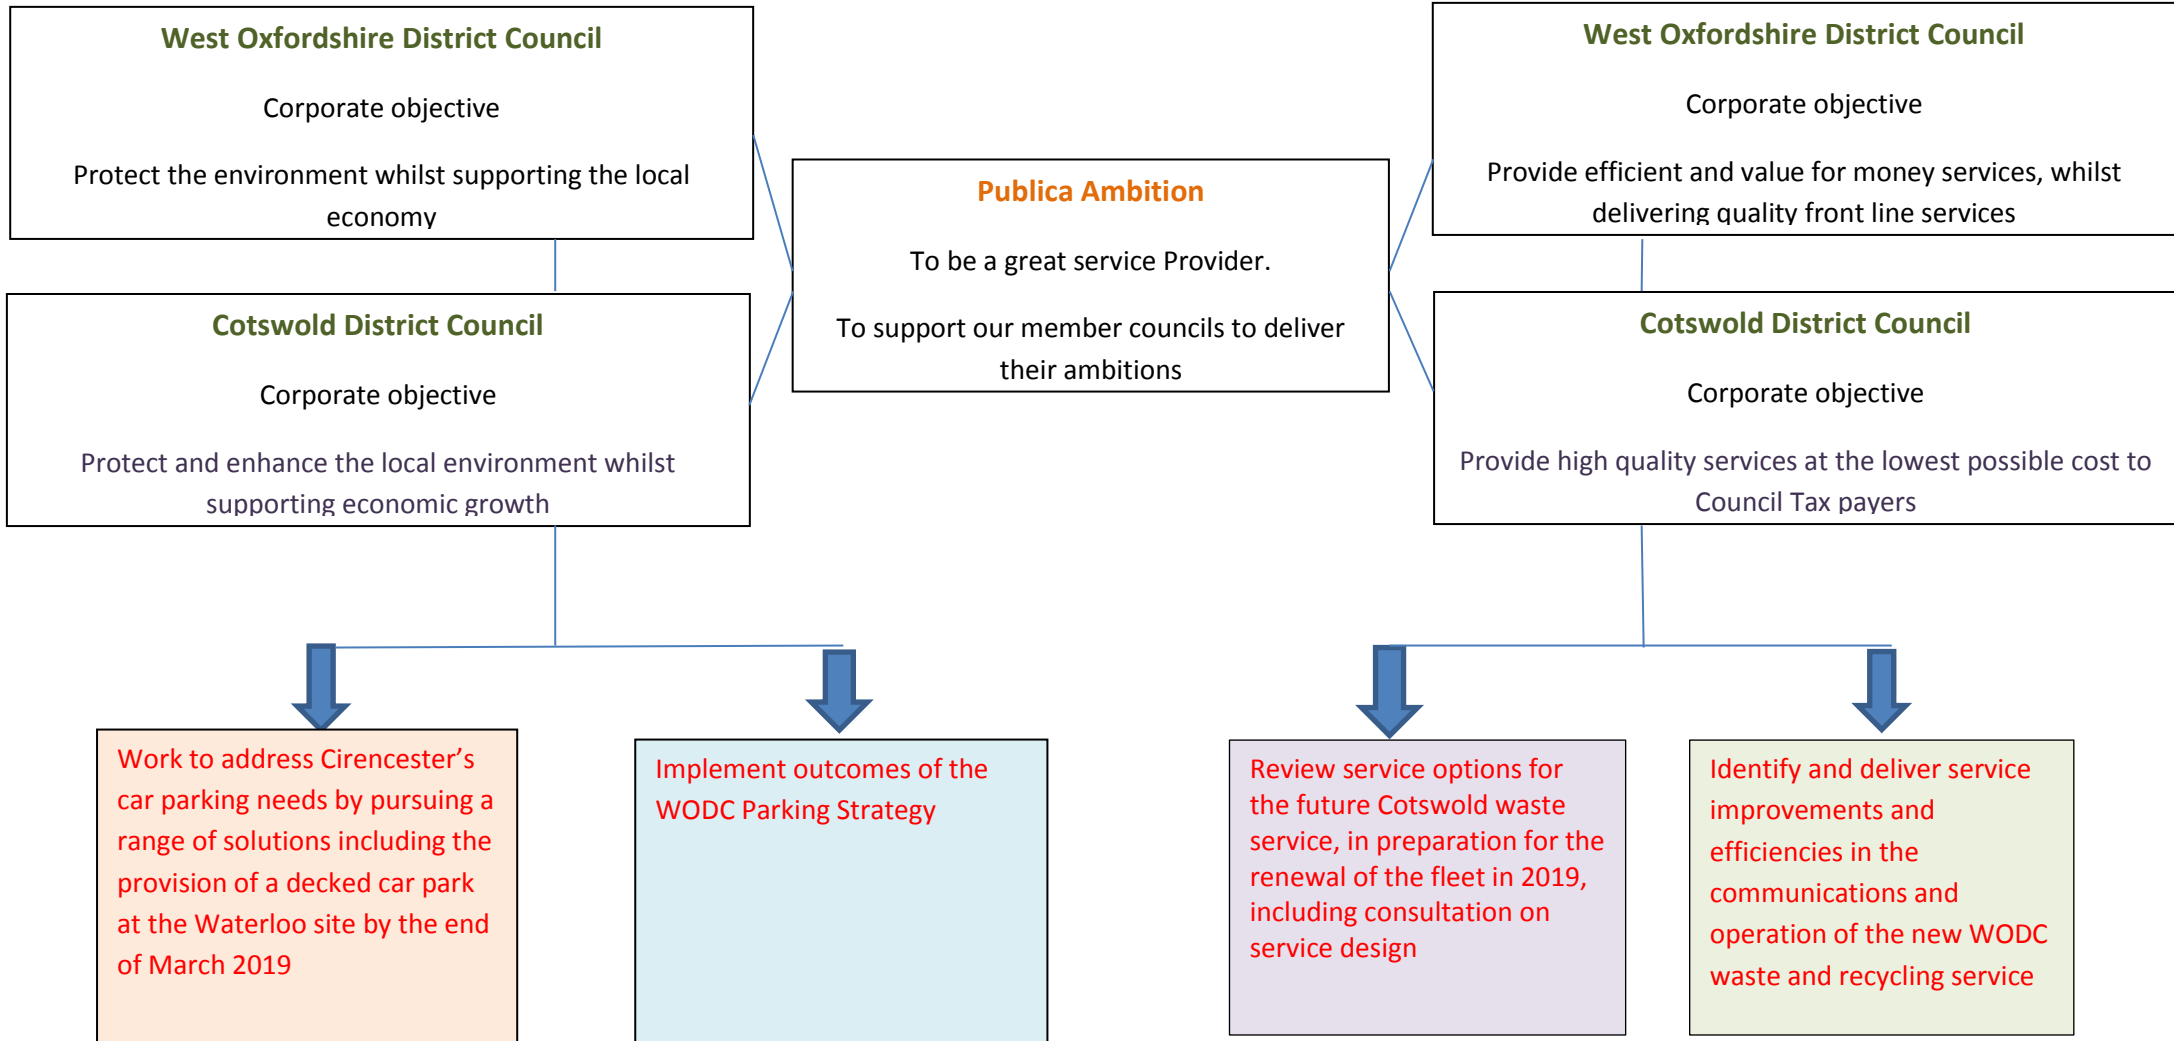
West Oxfordshire District Council

Corporate objective

Protect the environment whilst supporting the local economy

Cotswold District Council

Corporate objective

Protect and enhance the local environment whilst supporting economic growth

Publica Ambition

To be a great service Provider.

To support our member councils to deliver their ambitions

West Oxfordshire District Council

Corporate objective

Provide efficient and value for money services, whilst delivering quality front line services

Cotswold District Council

Corporate objective

Provide high quality services at the lowest possible cost to Council Tax payers

Work to address Cirencester's car parking needs by pursuing a range of solutions including the provision of a decked car park at the Waterloo site by the end of March 2019

Implement outcomes of the WODC Parking Strategy

Review service options for the future Cotswold waste service, in preparation for the renewal of the fleet in 2019, including consultation on service design

Identify and deliver service improvements and efficiencies in the communications and operation of the new WODC waste and recycling service